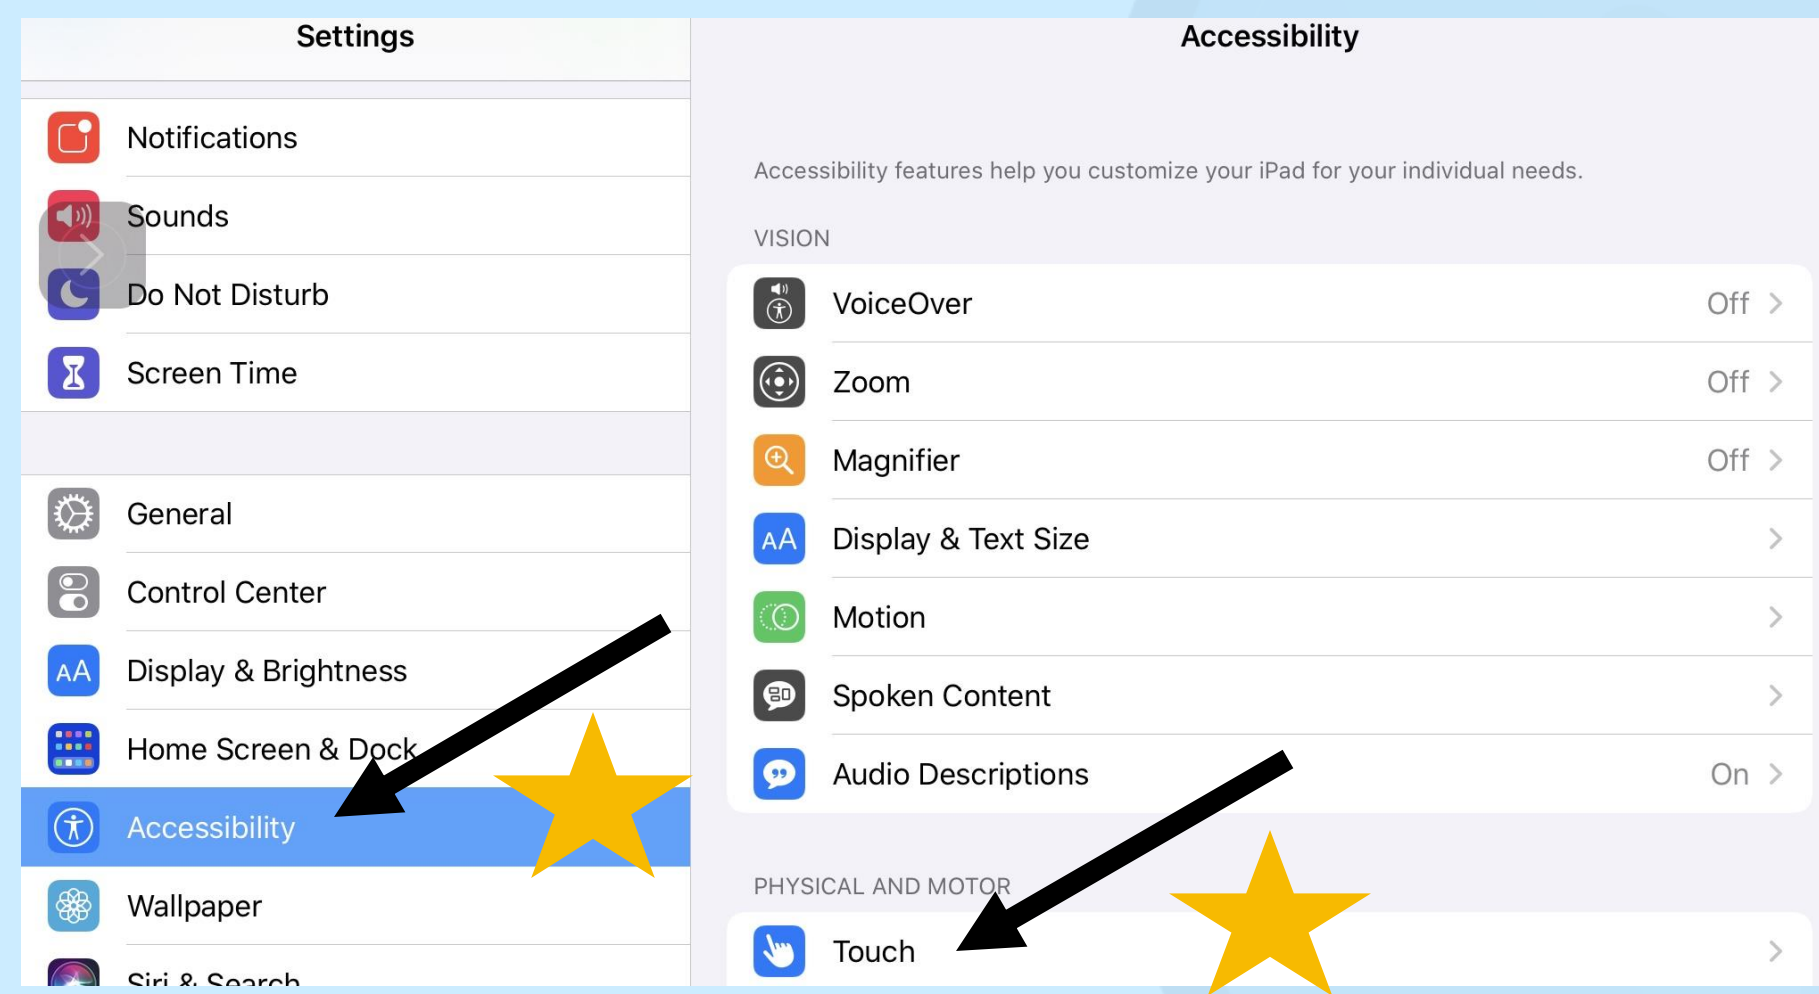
Settings

Notifications

Sounds

Do Not Disturb

Screen Time

General

Control Center

Display & Brightness

Home Screen & Dock

Accessibility

Wallpaper

Siri & Search

Accessibility

Accessibility features help you customize your iPad for your individual needs.

VISION

VoiceOver Off

Zoom Off

Magnifier Off

Display & Text Size

Motion

Spoken Content

Audio Descriptions On

PHYSICAL AND MOTOR

Touch